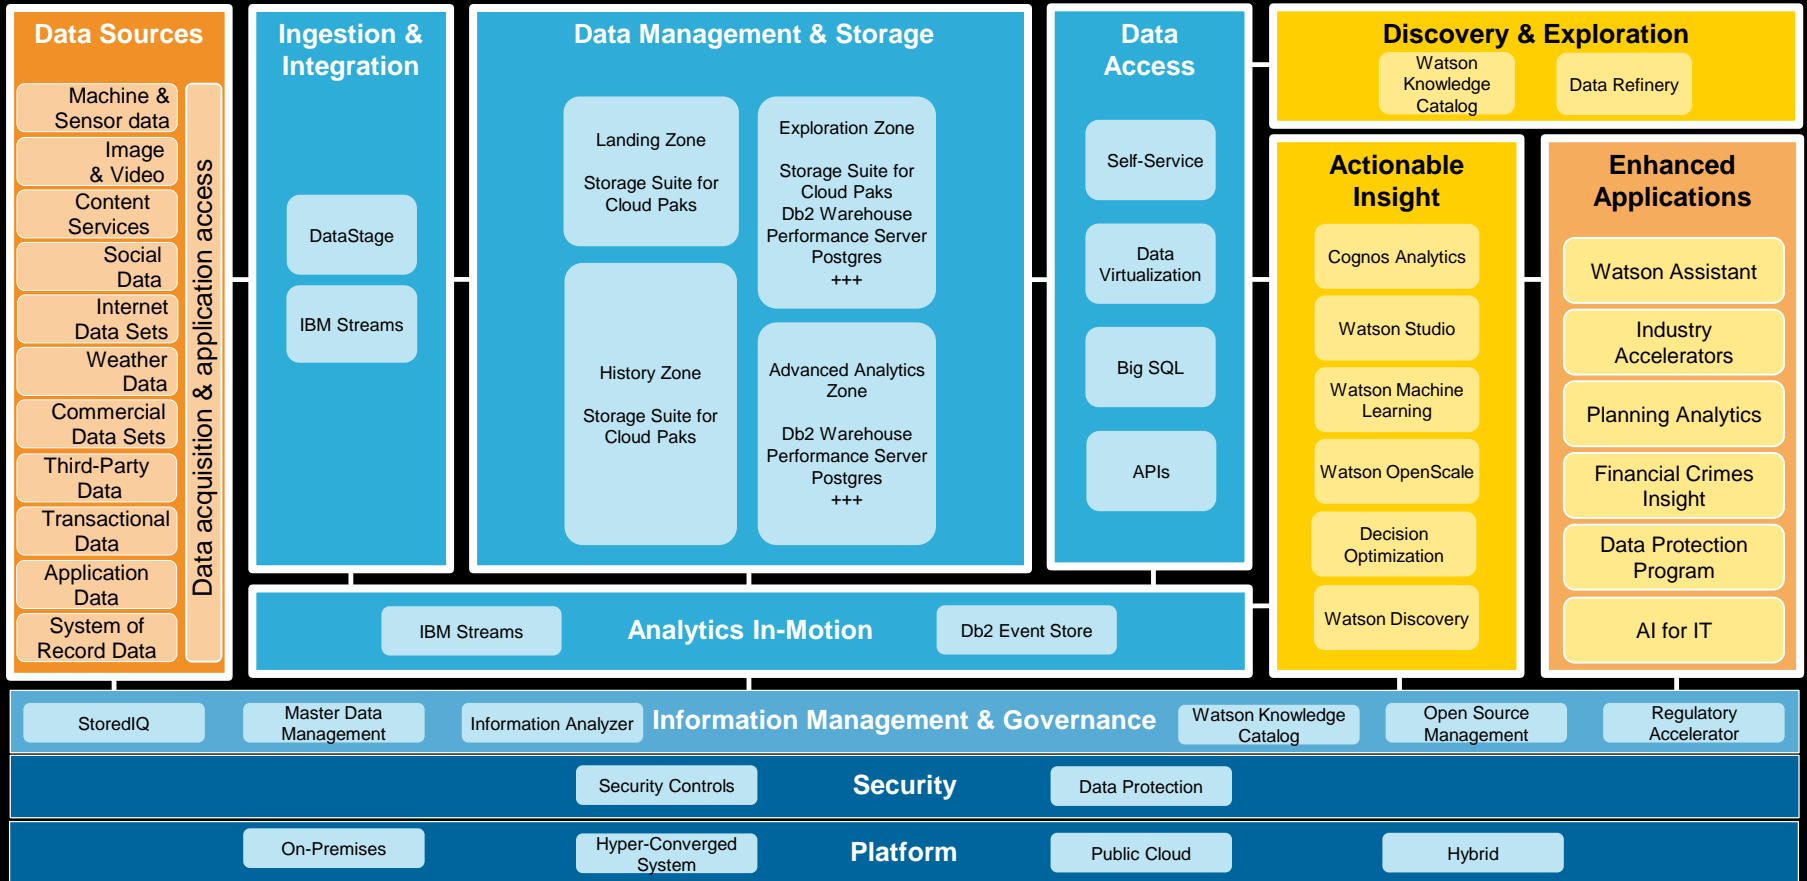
Data Sources

Machine & Sensor data

Image & Video

Content Services

Social Data

Internet Data Sets

Weather Data

Commercial Data Sets

Third-Party Data

Transactional Data

Application Data

System of Record Data

Data acquisition & application access

Ingestion & Integration

DataStage

IBM Streams

Data Management & Storage

Landing Zone

Storage Suite for Cloud Paks

History Zone

Storage Suite for Cloud Paks

Exploration Zone

Storage Suite for Cloud Paks
Db2 Warehouse
Performance Server
Postgres
+++

Advanced Analytics Zone

Db2 Warehouse
Performance Server
Postgres
+++

Data Access

Self-Service

Data Virtualization

Big SQL

APIs

Discovery & Exploration

Watson Knowledge Catalog

Data Refinery

Actionable Insight

Cognos Analytics

Watson Studio

Watson Machine Learning

Watson OpenScale

Decision Optimization

Watson Discovery

Enhanced Applications

Watson Assistant

Industry Accelerators

Planning Analytics

Financial Crimes Insight

Data Protection Program

AI for IT

IBM Streams

Analytics In-Motion

Db2 Event Store

StoredIQ

Master Data Management

Information Analyzer

Information Management & Governance

Watson Knowledge Catalog

Open Source Management

Regulatory Accelerator

Security Controls

Security

Data Protection

On-Premises

Hyper-Converged System

Platform

Public Cloud

Hybrid